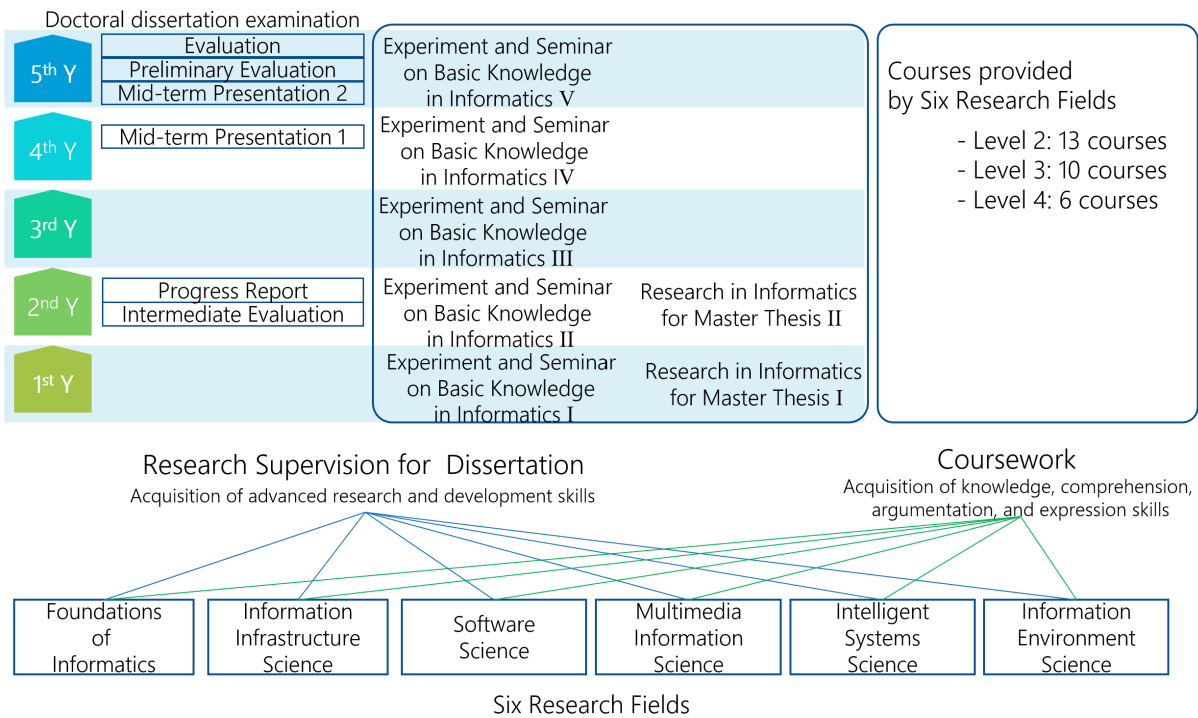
Doctoral dissertation examination

5$^{th}$ Y
Evaluation
Preliminary Evaluation
Mid-term Presentation 2

4$^{th}$ Y
Mid-term Presentation 1

3$^{rd}$ Y

2$^{nd}$ Y
Progress Report
Intermediate Evaluation

1$^{st}$ Y

Experiment and Seminar on Basic Knowledge in Informatics V

Experiment and Seminar on Basic Knowledge in Informatics IV

Experiment and Seminar on Basic Knowledge in Informatics III

Experiment and Seminar on Basic Knowledge in Informatics II

Research in Informatics for Master Thesis II

Experiment and Seminar on Basic Knowledge in Informatics I

Research in Informatics for Master Thesis I

Courses provided by Six Research Fields

- Level 2: 13 courses
- Level 3: 10 courses
- Level 4: 6 courses

Research Supervision for Dissertation
Acquisition of advanced research and development skills

Coursework
Acquisition of knowledge, comprehension, argumentation, and expression skills

Foundations of Informatics

Information Infrastructure Science

Software Science

Multimedia Information Science

Intelligent Systems Science

Information Environment Science

Six Research Fields